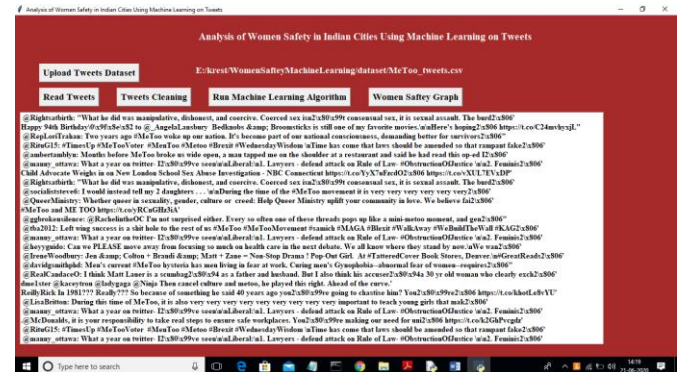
Analysis of Women Safety in Indian Cities Using Machine Learning on Tweets

Analysis of Women Safety in Indian Cities Using Machine Learning on Tweets

Upload Tweets Dataset

E:/krest/WomenSafteyMachineLearning/dataset/MeToo_tweets.csv

Read Tweets

Tweets Cleaning

Run Machine Learning Algorithm

Women Saftey Graph

@Rightsatbirth: "What he did was manipulative, dishonest, and coercive. Coerced sex isn\xe2\x80\x99t consensual sex, it is sexual assault. The burd2\x806'
Happy 94th Birthday!\x9f\x5e\x52 to @_AngelaLansbury Bedknobs &amp; Broomsticks is still one of my favorite movies.\nHere's hoping2\x806 https://t.co/C24mvhyxjL"
@RepLoriTrahan: Two years ago #MeToo woke up our nation. It's become part of our national consciousness, demanding better for survivors2\x806'
@RitaG15: #TimesUp #MeTooVoter #MenToo #Metoo #Brexit #WednesdayWisdom \nTime has come that laws should be amended so that rampant fake2\x806'
@ambertambyn: Months before MeToo broke us wide open, a man tapped me on the shoulder at a restaurant and said he had read this op-ed I2\x806'
@manny_ottawa: What a year on twitter- I2\x80\x99ve seen\n\nLiberal\n\. Lawyers - defend attack on Rule of Law- #ObstructionOfJustice \n\2. Feminis2\x806'
Child Advocate Weighs in on New London School Sex Abuse Investigation - NBC Connecticut https://t.co/YyX7nFzcdO2\x806 https://t.co/vXUL7EVxDP'
@Rightsatbirth: "What he did was manipulative, dishonest, and coercive. Coerced sex isn\xe2\x80\x99t consensual sex, it is sexual assault. The burd2\x806'
@socialistsree: I would instead tell my 2 daughters . . . \n\nDuring the time of the #MeToo movement it is very very very very very very2\x806'
@QueerMinistry: Whether queer in sexuality, gender, culture or creed: Help Queer Ministry uplift your community in love. We believe fai2\x806'
#MeToo and ME TOO https://t.co/RCnGHzNA'
@gghrokensilence: @RachelintheOC I'm not surprised either. Every so often one of these threads pops up like a mini-metoo moment, and gen2\x806'
@tba2012: Left wing success is a shit hole to the rest of us #MeToo #MeTooMovement #samich #MAGA #Brexit #WalkAway #WeBuildTheWall #KAG2\x806'
@manny_ottawa: What a year on twitter- I2\x80\x99ve seen\n\nLiberal\n\. Lawyers - defend attack on Rule of Law- #ObstructionOfJustice \n\2. Feminis2\x806'
@heyygudo: Can we PLEASE move away from focusing so much on health care in the next debate. We all know where they stand by now.\nWe wan2\x806'
@IreneWoodbury: Jen &amp; Colton • Brandi &amp; Matt + Zane = Non-Stop Drama ! Pop-Out Girl. At #TatteredCover Book Stores, Denver.\n#GreatReads2\x806'
@davidgmtiphd: Men's current #MeToo hysteria has men living in fear at work. Curing men's Gynophobia--abnormal fear of women--requires2\x806'
@RealCandaceO: I think Matt Lauer is a scumbag2\x80\x94a 30 yr old woman who clearly exch2\x806'
dme1ster @kaceytron @ladygaga @Ninja Then cancel culture and metoo, he played this right. Ahead of the curve.'
ReillyRick In 1981??? Really??? So because of something he said 40 years ago you2\x80\x99re going to chastise him? You2\x80\x99re2\x806 https://t.co/khotLe8vYU'
@LisaBritton: During this time of MeToo, it is also very very very very very very very very very important to teach young girls that mak2\x806'
@manny_ottawa: What a year on twitter- I2\x80\x99ve seen\n\nLiberal\n\. Lawyers - defend attack on Rule of Law- #ObstructionOfJustice \n\2. Feminis2\x806'
@AcDonalds, it is your responsibility to take real steps to ensure safe workplaces. You2\x80\x99re making our need for uni2\x806 https://t.co/k2GhPvcgdu'
@RitaG15: #TimesUp #MeTooVoter #MenToo #Metoo #Brexit #WednesdayWisdom \nTime has come that laws should be amended so that rampant fake2\x806'
@manny_ottawa: What a year on twitter- I2\x80\x99ve seen\n\nLiberal\n\. Lawyers - defend attack on Rule of Law- #ObstructionOfJustice \n\2. Feminis2\x806'

Type here to search

14:19
21-06-2020